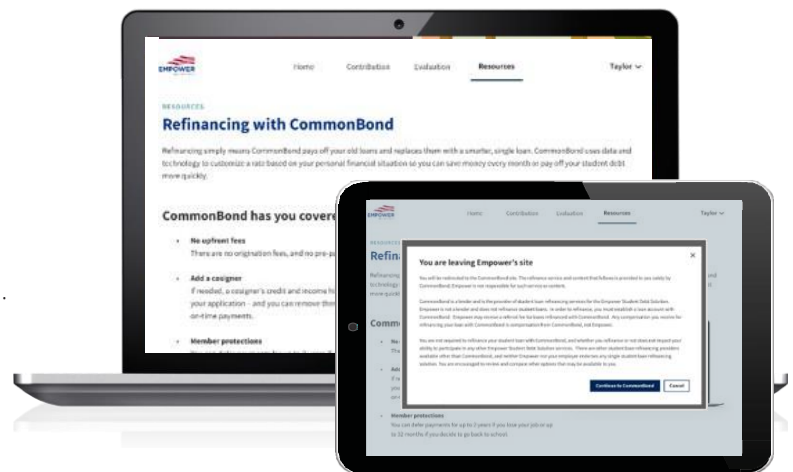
EMPOWER

Home Contribution Evaluation Resources Taylor

RESOURCES

Refinancing with CommonBond

Refinancing simply means CommonBond pays off your old loans and replaces them with a smarter, single loan. CommonBond uses data and technology to customize a rate based on your personal financial situation so you can save money every month or pay off your student debt more quickly.

CommonBond has you covere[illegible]

No upfront fees
There are no origination fees, and no pre-pa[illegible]

Add a cosigner
If needed, a cosigner's credit and income hi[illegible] your application – and you can remove the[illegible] on-time payments.

Member protections

EMPOWER

Home Contribution Evaluation Resources Taylor

Refin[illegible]

Comm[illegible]

You are leaving Empower's site

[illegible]

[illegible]

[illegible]

Continue to CommonBond Cancel

Member protections
You can defer payments for up to 2 years if you lose your job or up to 32 months if you decide to go back to school.